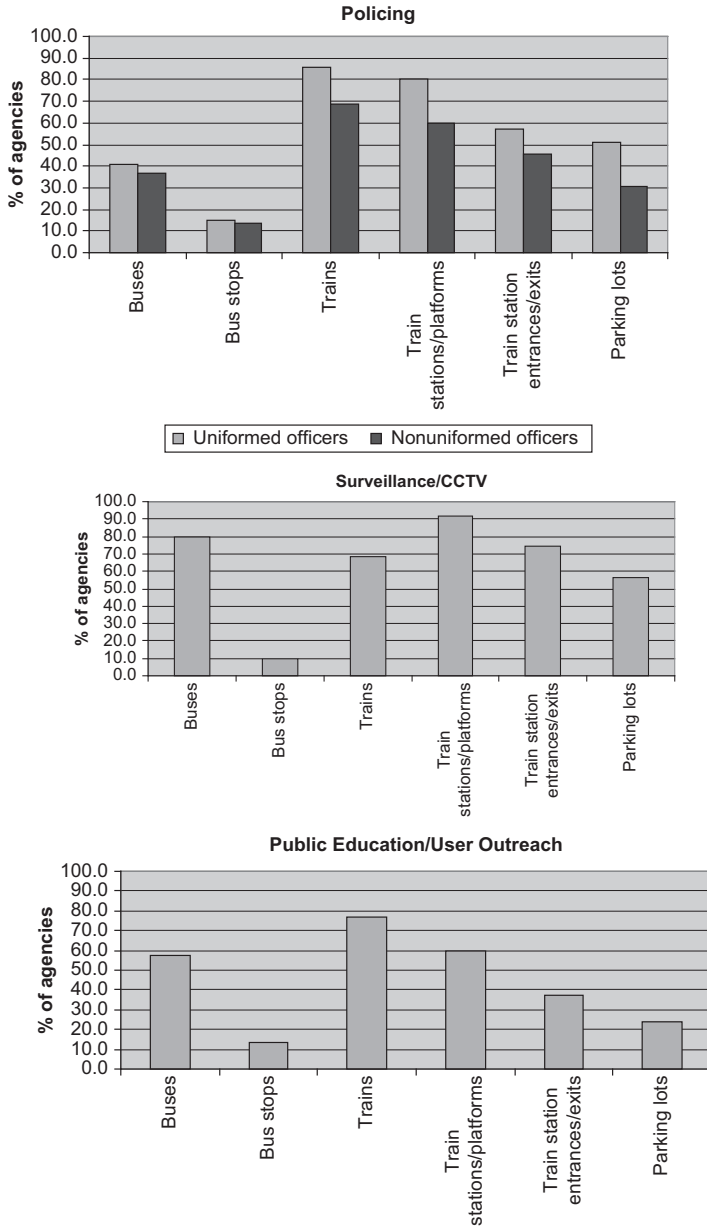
Policing

100.0
90.0
80.0
70.0
60.0
50.0
40.0
30.0
20.0
10.0
0.0

% of agencies

Buses
Bus stops
Trains
Train stations/platforms
Train station entrances/exits
Parking lots

Uniformed officers
Nonuniformed officers

Surveillance/CCTV

100.0
90.0
80.0
70.0
60.0
50.0
40.0
30.0
20.0
10.0
0.0

% of agencies

Buses
Bus stops
Trains
Train stations/platforms
Train station entrances/exits
Parking lots

Public Education/User Outreach

100.0
90.0
80.0
70.0
60.0
50.0
40.0
30.0
20.0
10.0
0.0

% of agencies

Buses
Bus stops
Trains
Train stations/platforms
Train station entrances/exits
Parking lots